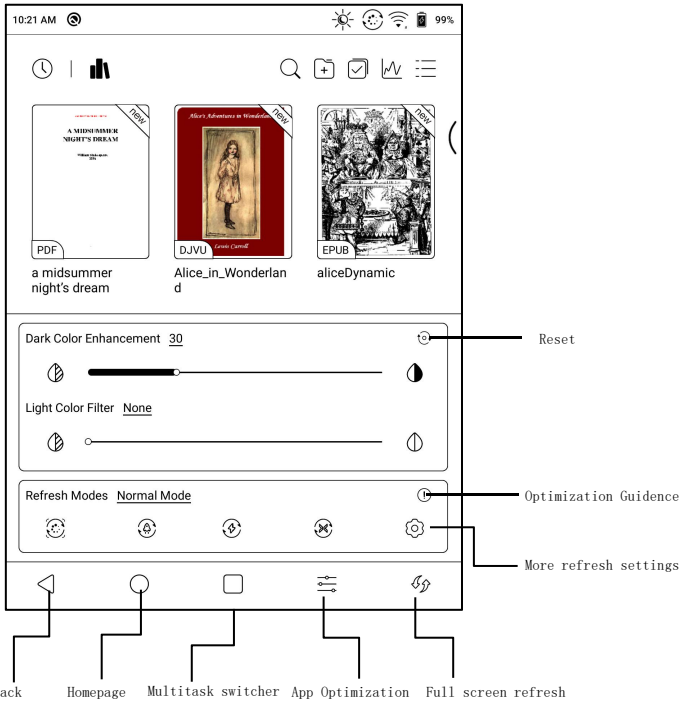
10:21 AM

99%

new
A MIDSUMMER NIGHT'S DREAM
PDF
a midsummer night's dream

new
Alice's Adventures in Wonderland
Lewis Carroll
DJVU
Alice_in_Wonderland

new
EPUB
aliceDynamic

Dark Color Enhancement 30

Reset

Light Color Filter None

Refresh Modes Normal Mode

Optimization Guidence

More refresh settings

ack Homepage Multitask switcher App Optimization Full screen refresh